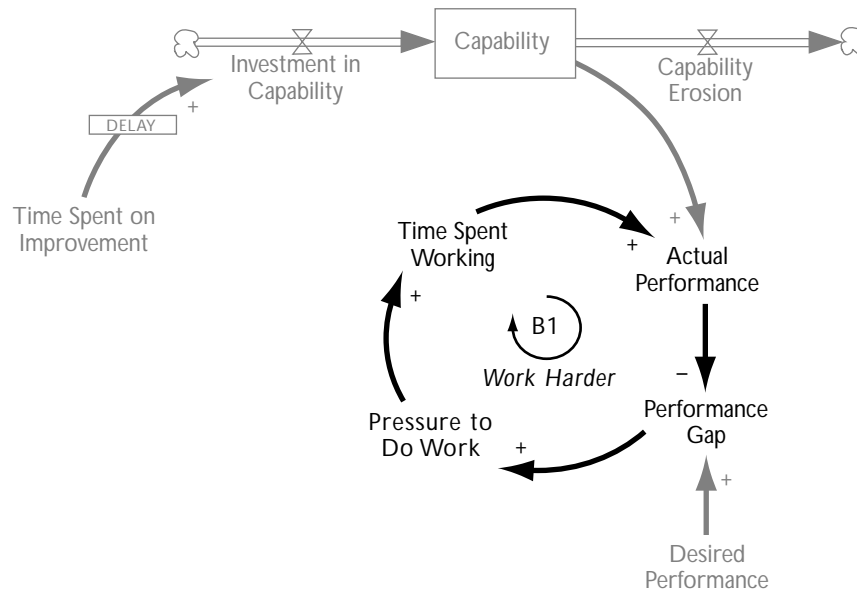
Capability

Investment in Capability

Capability Erosion

DELAY

+

Time Spent on Improvement

+

Time Spent Working

+

Actual Performance

+

B1

Work Harder

–

Pressure to Do Work

+

Performance Gap

+

Desired Performance